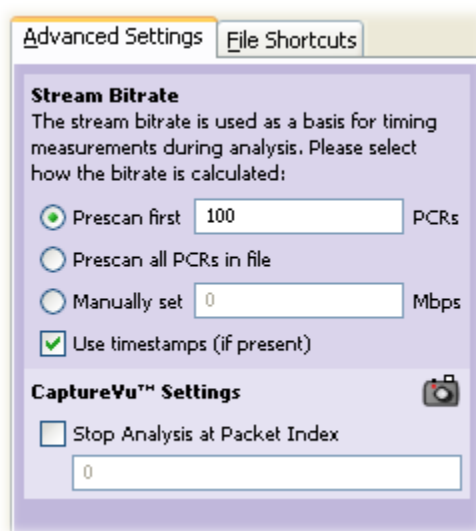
Advanced Settings | File Shortcuts

Stream Bitrate
The stream bitrate is used as a basis for timing measurements during analysis. Please select how the bitrate is calculated:

Prescan first 100 PCRs
Prescan all PCRs in file
Manually set 0 Mbps
Use timestamps (if present)

CaptureVu™ Settings
Stop Analysis at Packet Index
0